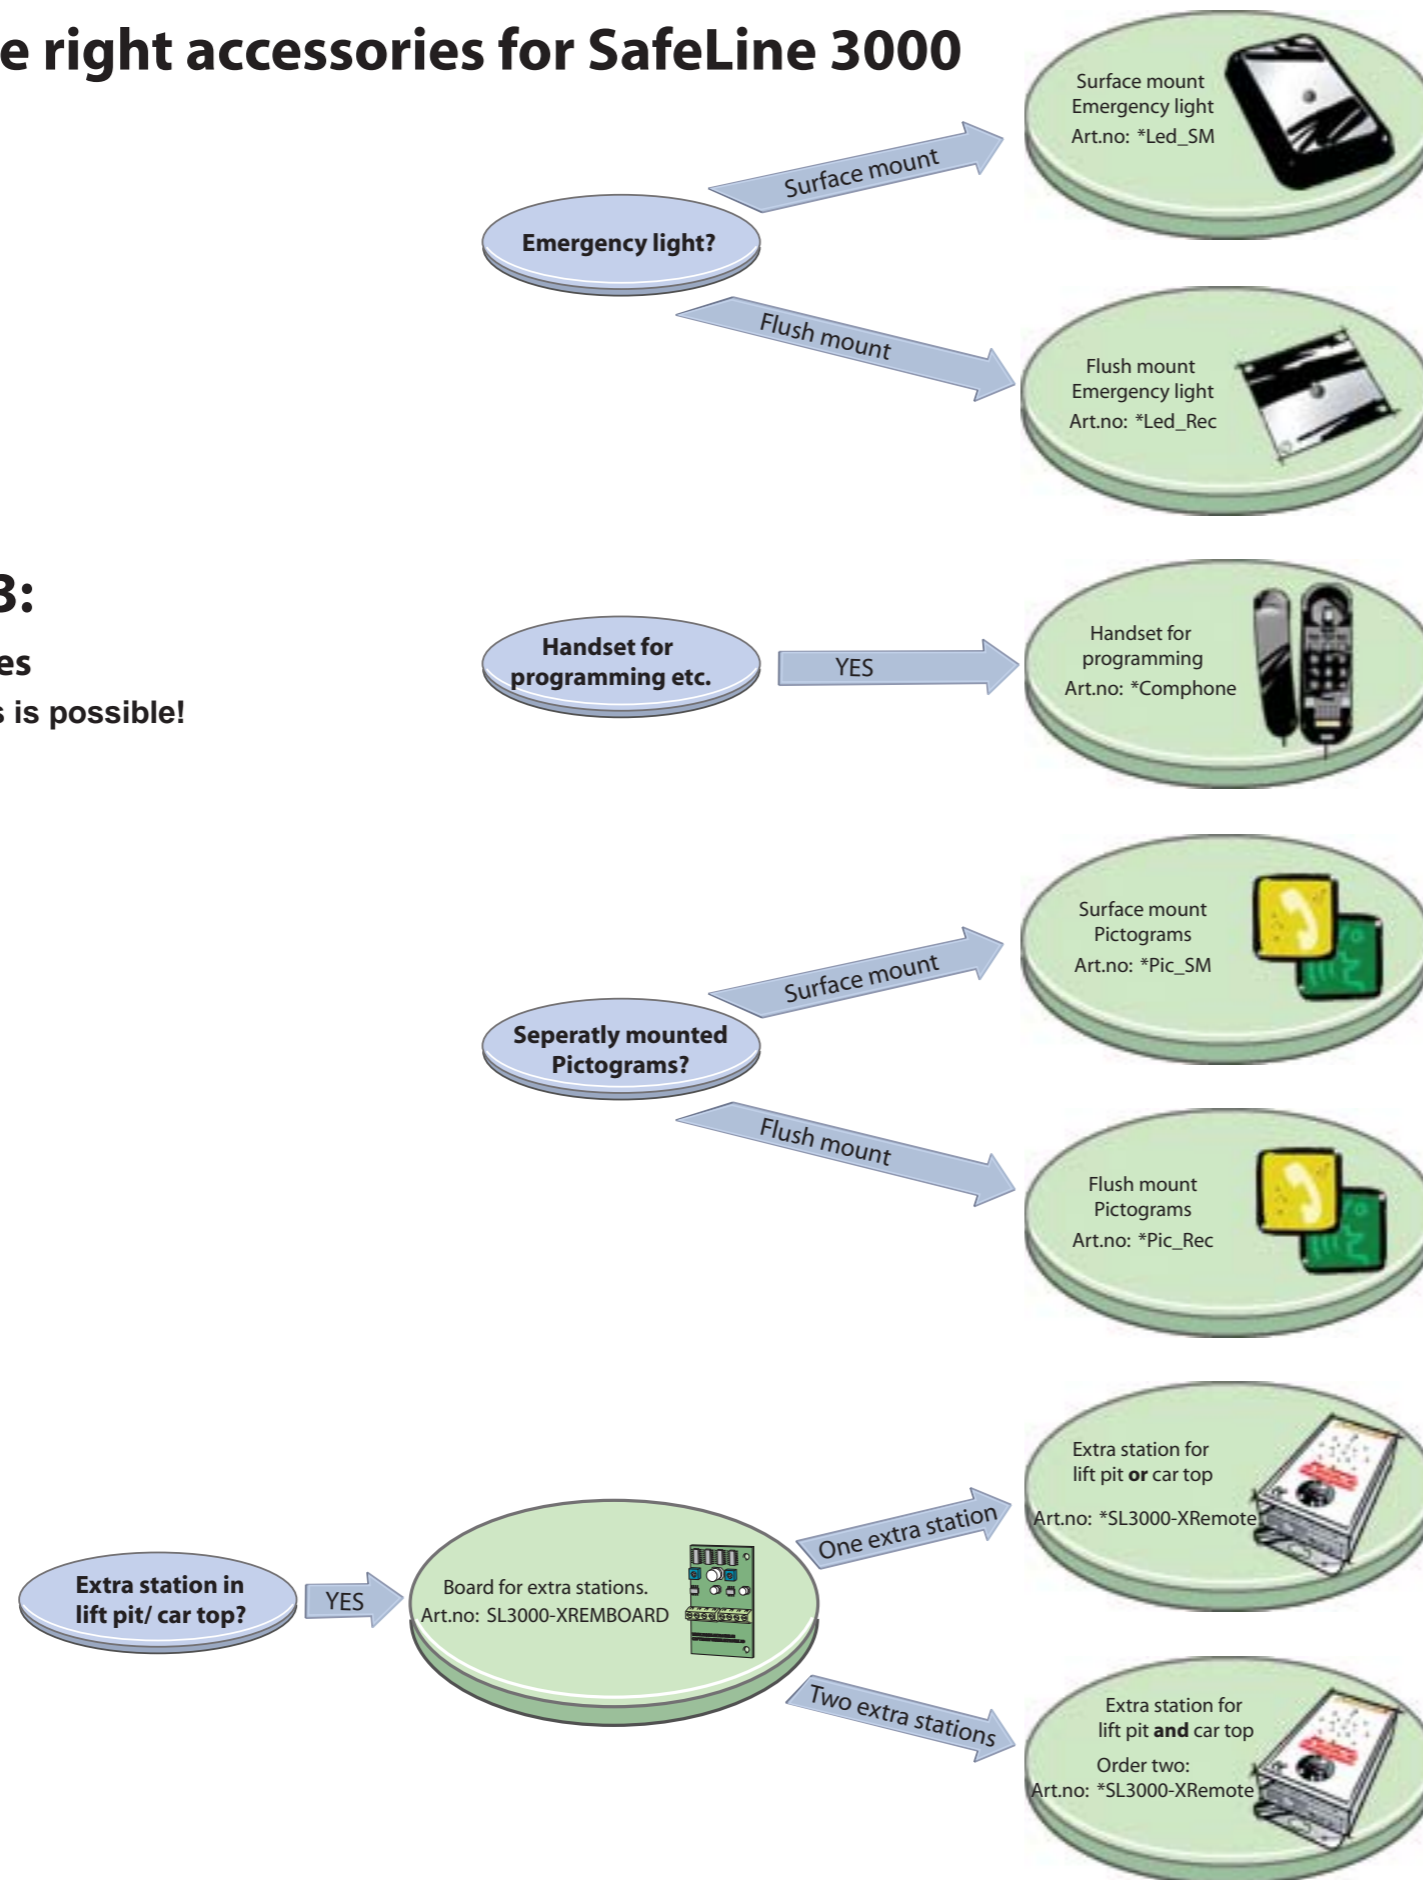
e right accessories for SafeLine 3000

3:

es

s is possible!

Emergency light?

Surface mount

Surface mount Emergency light Art.no: *Led_SM

Flush mount

Flush mount Emergency light Art.no: *Led_Rec

Handset for programming etc.

YES

Handset for programming Art.no: *Comphone

Seperatly mounted Pictograms?

Surface mount

Surface mount Pictograms Art.no: *Pic_SM

Flush mount

Flush mount Pictograms Art.no: *Pic_Rec

Extra station in lift pit/ car top?

YES

Board for extra stations. Art.no: SL3000-XREMBOARD

One extra station

Extra station for lift pit **or** car top

Art.no: *SL3000-XRemote

Two extra stations

Extra station for lift pit **and** car top

Order two: Art.no: *SL3000-XRemote